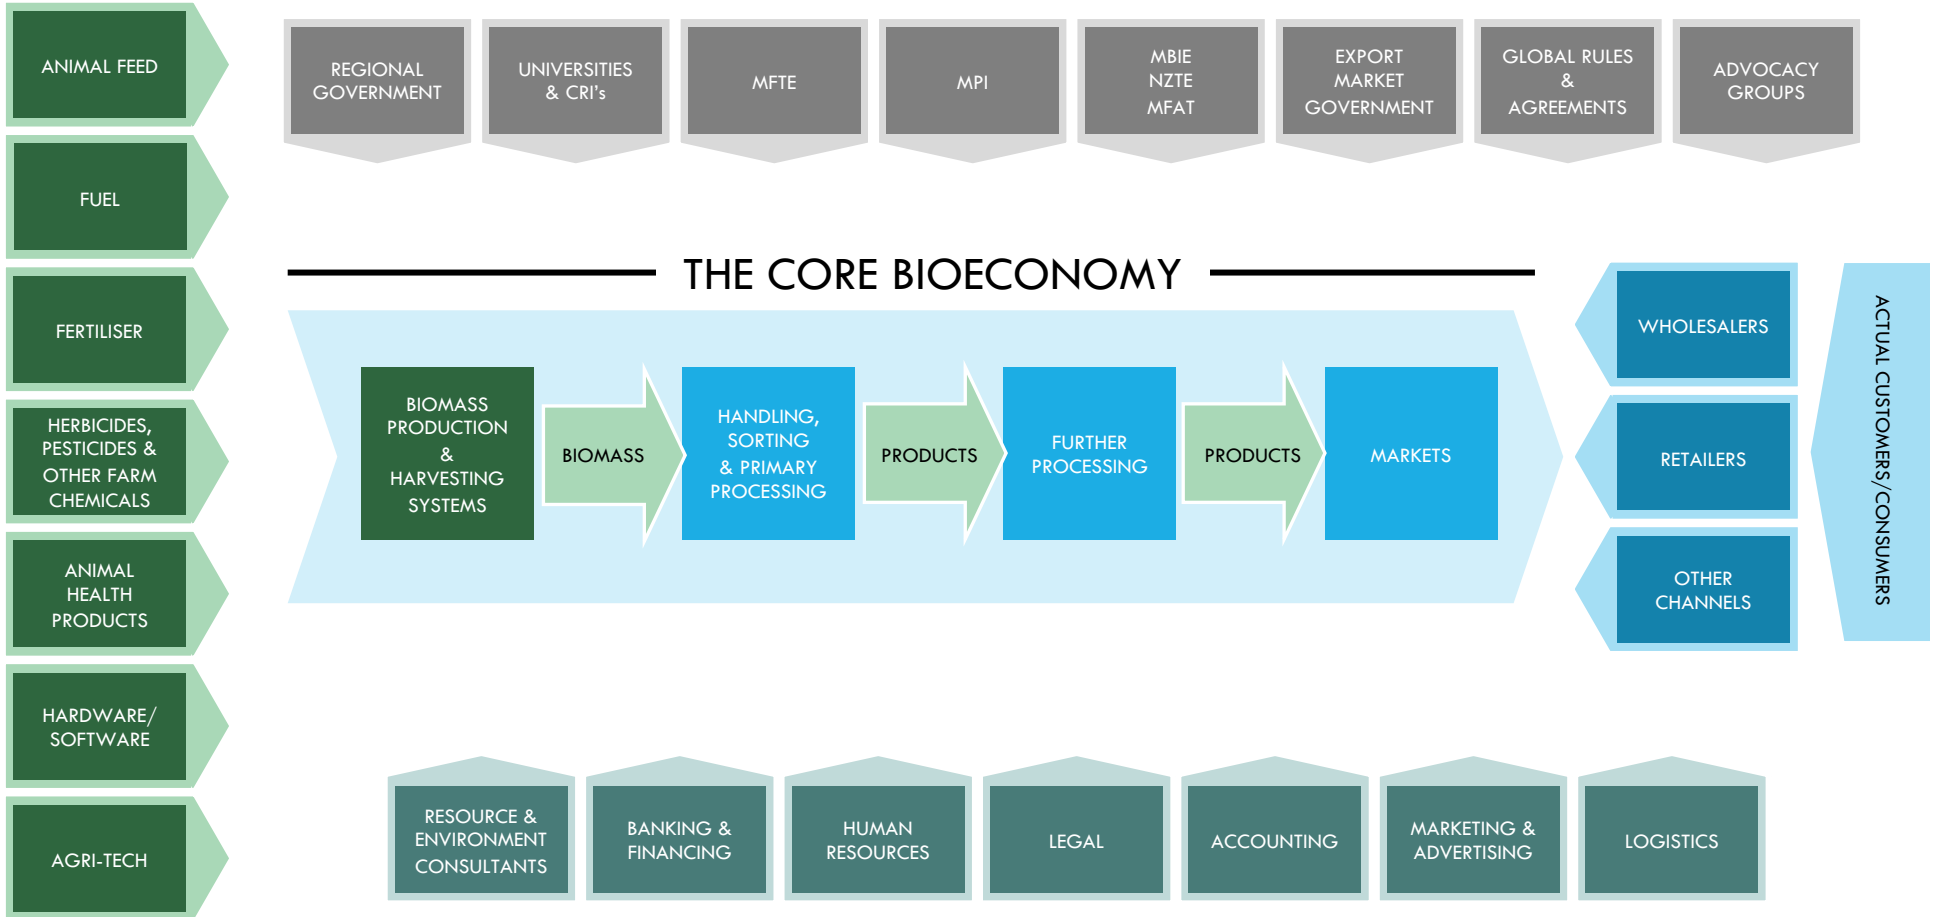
ANIMAL FEED

FUEL

FERTILISER

HERBICIDES, PESTICIDES & OTHER FARM CHEMICALS

ANIMAL HEALTH PRODUCTS

HARDWARE/ SOFTWARE

AGRI-TECH

REGIONAL GOVERNMENT

UNIVERSITIES & CRI's

MFTE

MPI

MBIE NZTE MFAT

EXPORT MARKET GOVERNMENT

GLOBAL RULES & AGREEMENTS

ADVOCACY GROUPS

THE CORE BIOECONOMY

BIOMASS PRODUCTION & HARVESTING SYSTEMS

BIOMASS

HANDLING, SORTING & PRIMARY PROCESSING

PRODUCTS

FURTHER PROCESSING

PRODUCTS

MARKETS

WHOLESALERS

RETAILERS

OTHER CHANNELS

ACTUAL CUSTOMERS/CONSUMERS

RESOURCE & ENVIRONMENT CONSULTANTS

BANKING & FINANCING

HUMAN RESOURCES

LEGAL

ACCOUNTING

MARKETING & ADVERTISING

LOGISTICS